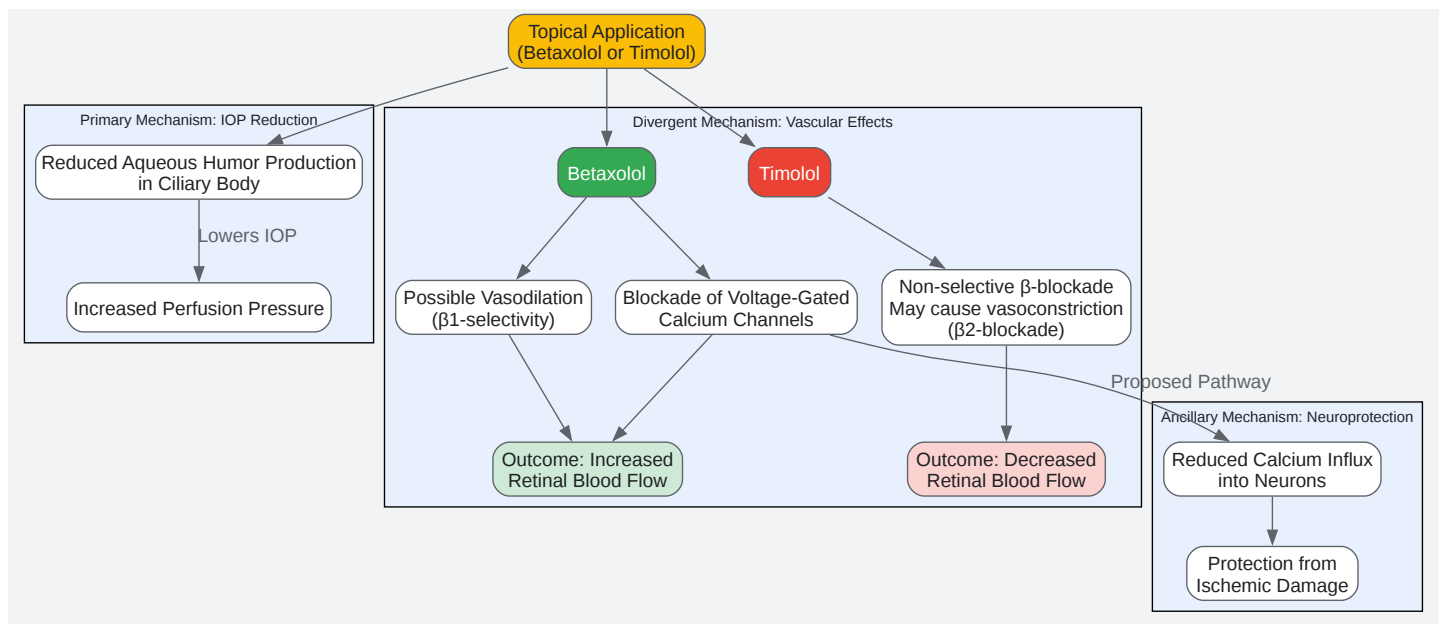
Topical Application
(Betaxolol or Timolol)

Primary Mechanism: IOP Reduction

Reduced Aqueous Humor Production in Ciliary Body

Lowers IOP

Increased Perfusion Pressure

Divergent Mechanism: Vascular Effects

Betaxolol

Timolol

Possible Vasodilation (β1-selectivity)

Blockade of Voltage-Gated Calcium Channels

Non-selective β-blockade May cause vasoconstriction (β2-blockade)

Outcome: Increased Retinal Blood Flow

Outcome: Decreased Retinal Blood Flow

Proposed Pathway

Ancillary Mechanism: Neuroprotection

Reduced Calcium Influx into Neurons

Protection from Ischemic Damage